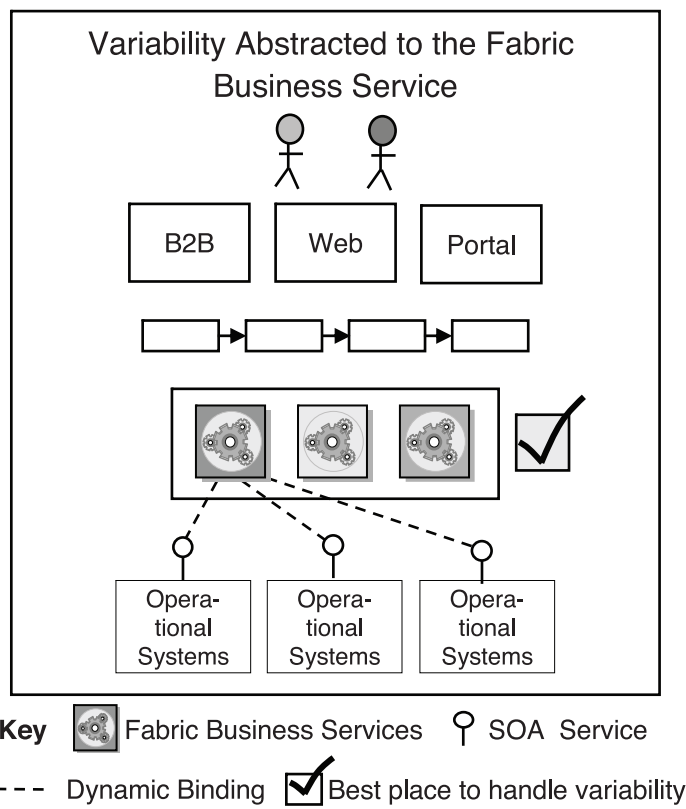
Variability Abstracted to the Fabric Business Service

B2B

Web

Portal

Operational Systems

Operational Systems

Operational Systems

Key Fabric Business Services SOA Service

Dynamic Binding Best place to handle variability